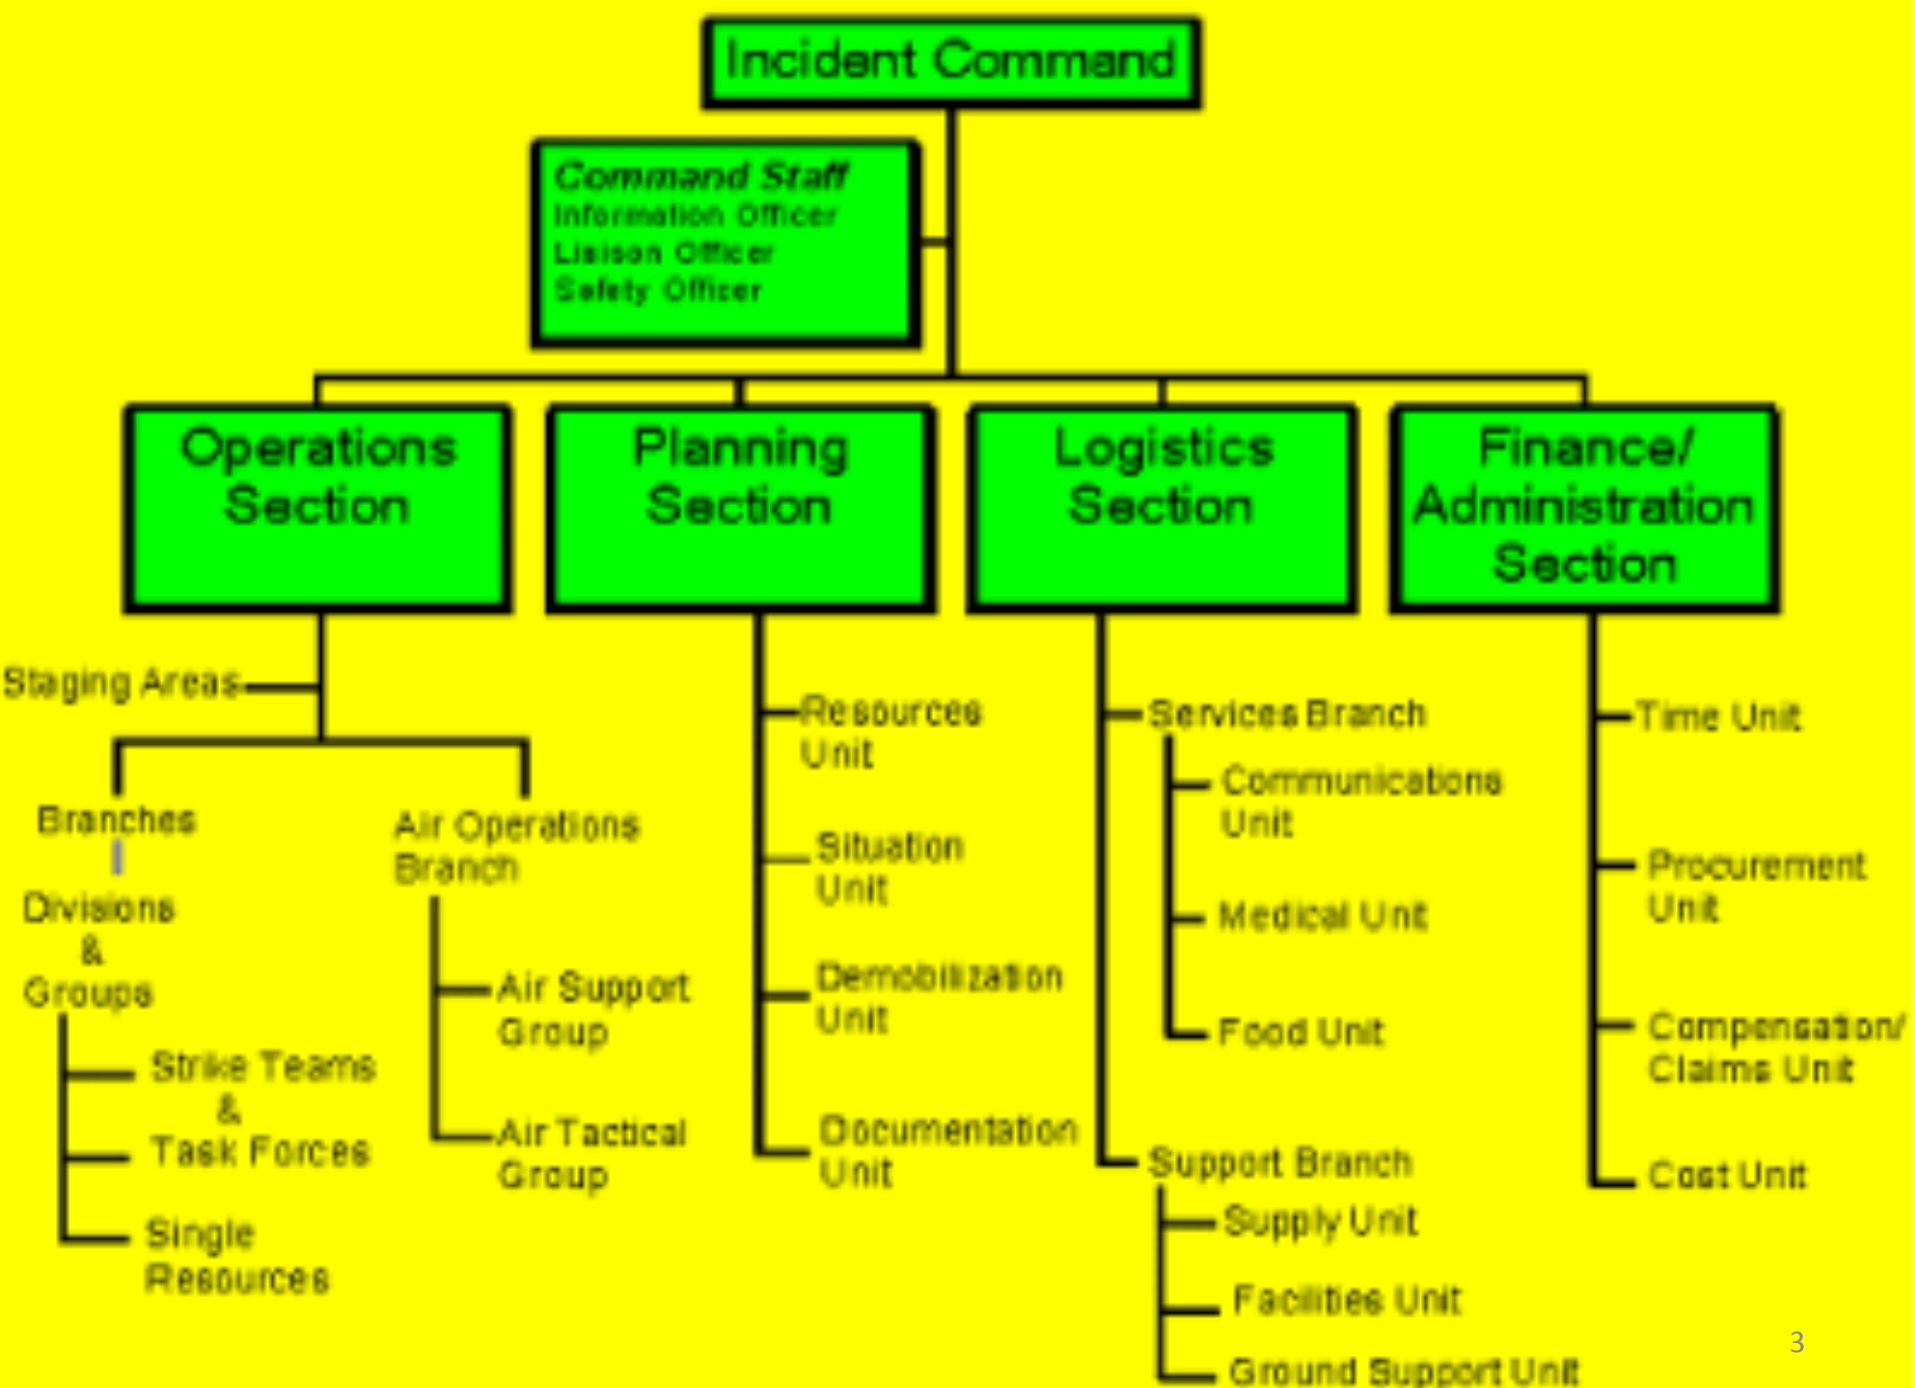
Incident Command

Command Staff
Information Officer
Liaison Officer
Safety Officer

Operations Section

Planning Section

Logistics Section

Finance/ Administration Section

Staging Areas

Branches

Divisions & Groups

Strike Teams & Task Forces

Single Resources

Air Operations Branch

Air Support Group

Air Tactical Group

Resources Unit

Situation Unit

Demobilization Unit

Documentation Unit

Services Branch

Communications Unit

Medical Unit

Food Unit

Support Branch

Supply Unit

Facilities Unit

Ground Support Unit

Time Unit

Procurement Unit

Compensation/ Claims Unit

Cost Unit

3